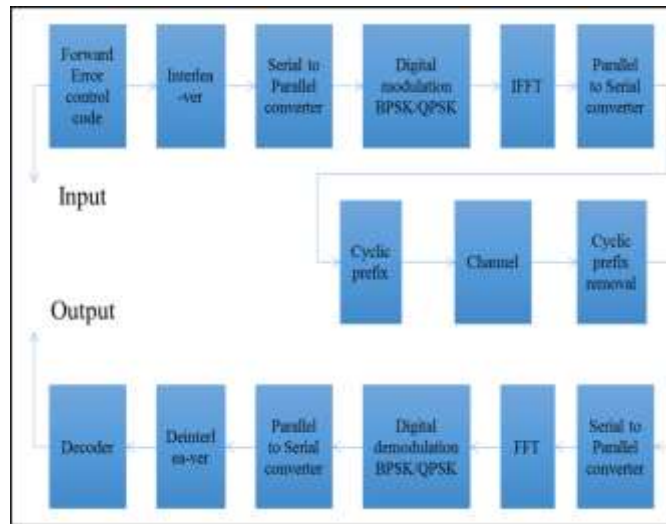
Forward Error control code

Interlea-ver

Serial to Parallel converter

Digital modulation BPSK-QPSK

IFFT

Parallel to Serial converter

Input

Cyclic prefix

Channel

Cyclic prefix removal

Output

Decoder

Deinterl ea-ver

Parallel to Serial converter

Digital demodulation BPSK/QPSK

FFT

Serial to Parallel converter